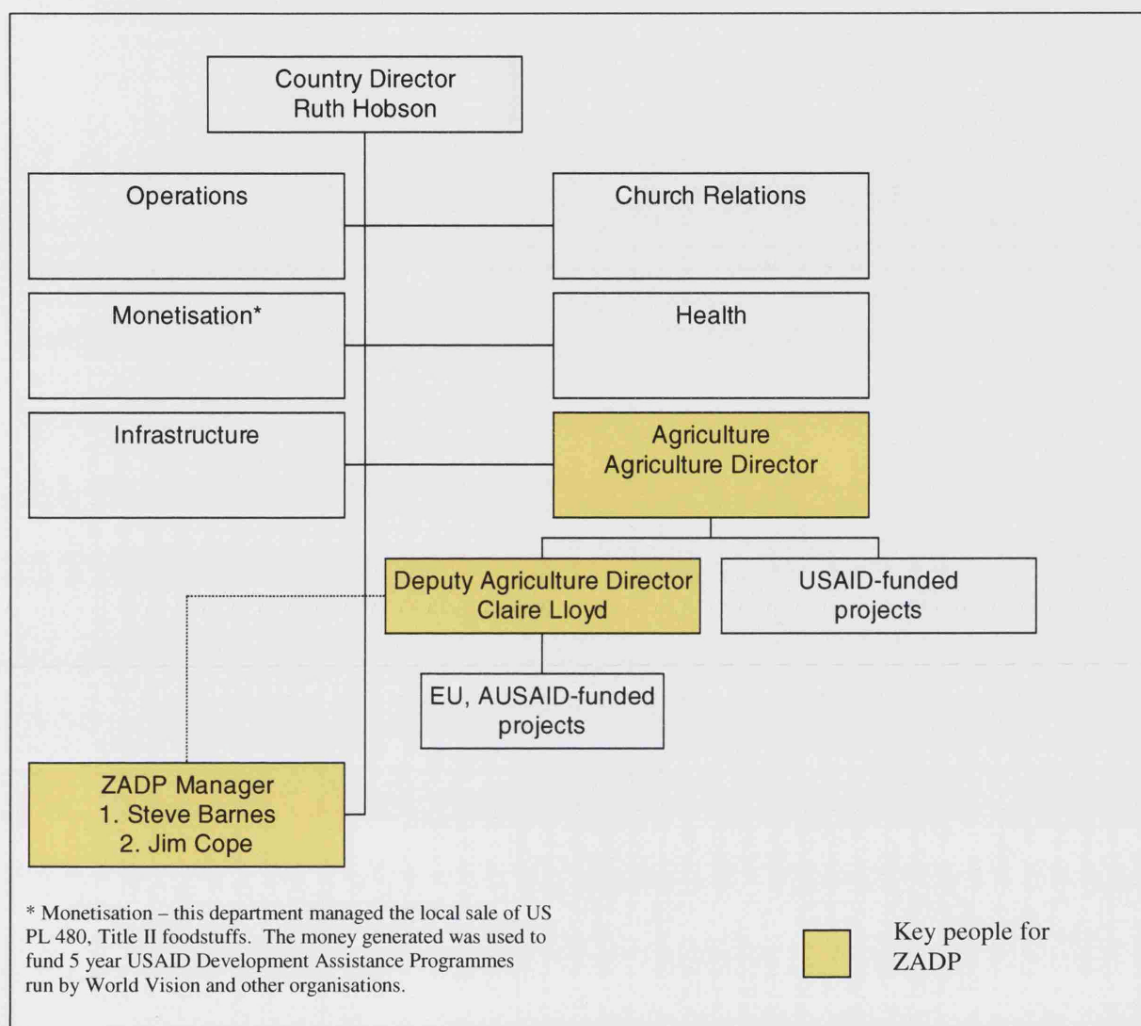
Country Director
Ruth Hobson

Operations

Church Relations

Monetisation*

Health

Infrastructure

Agriculture
Agriculture Director

Deputy Agriculture Director
Claire Lloyd

USAID-funded projects

EU, AUSAID-funded projects

ZADP Manager
1. Steve Barnes
2. Jim Cope

* Monetisation – this department managed the local sale of US PL 480, Title II foodstuffs. The money generated was used to fund 5 year USAID Development Assistance Programmes run by World Vision and other organisations.

Key people for ZADP